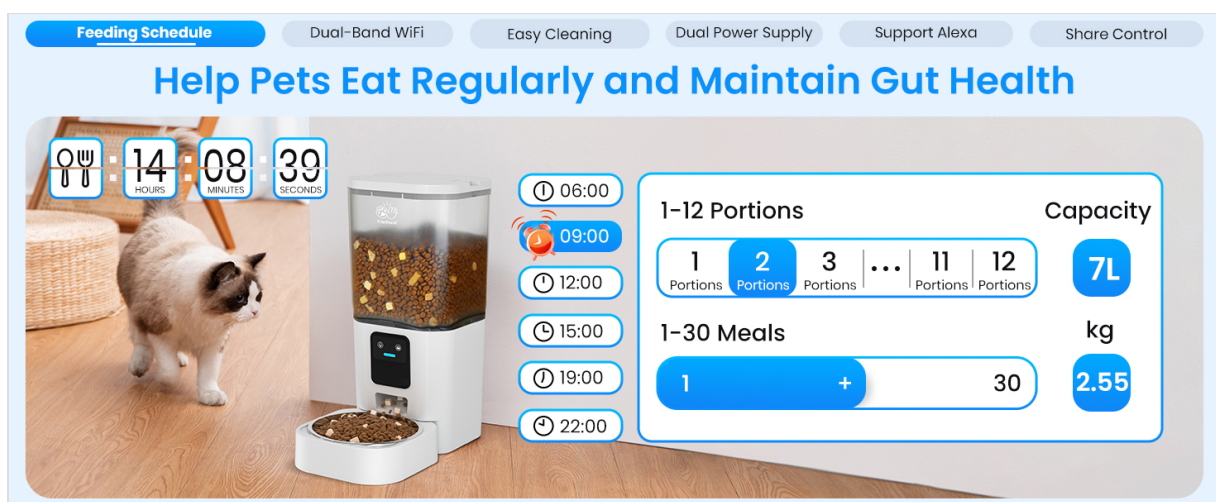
Feeding Schedule
Dual-Band WiFi
Easy Cleaning
Dual Power Supply
Support Alexa
Share Control

Help Pets Eat Regularly and Maintain Gut Health

14 HOURS : 08 MINUTES : 39 SECONDS

06:00
09:00
12:00
15:00
19:00
22:00

1-12 Portions

| 1 Portions | 2 Portions | 3 Portions | ... | 11 Portions | 12 Portions |
|---|---|---|---|---|---|

Capacity
7L

1-30 Meals
1 + 30

kg
2.55